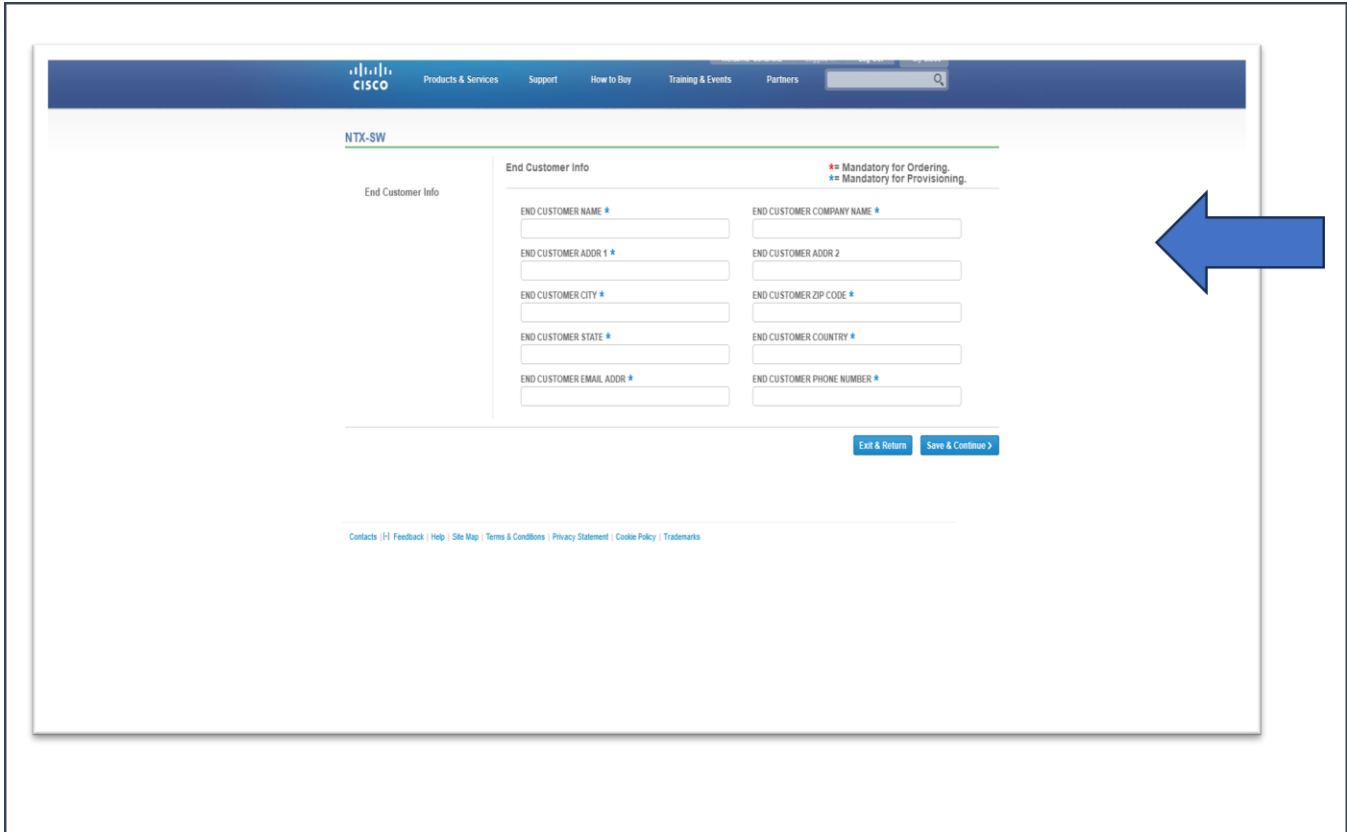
CISCO Products & Services Support How to Buy Training & Events Partners

NTX-SW

End Customer Info

End Customer Info

*= Mandatory for Ordering.
*= Mandatory for Provisioning.

END CUSTOMER NAME *

END CUSTOMER COMPANY NAME *

END CUSTOMER ADDR 1 *

END CUSTOMER ADDR 2

END CUSTOMER CITY *

END CUSTOMER ZIP CODE *

END CUSTOMER STATE *

END CUSTOMER COUNTRY *

END CUSTOMER EMAIL ADDR *

END CUSTOMER PHONE NUMBER *

Exit & Return Save & Continue ›

Contacts | Feedback | Help | Site Map | Terms & Conditions | Privacy Statement | Cookie Policy | Trademarks